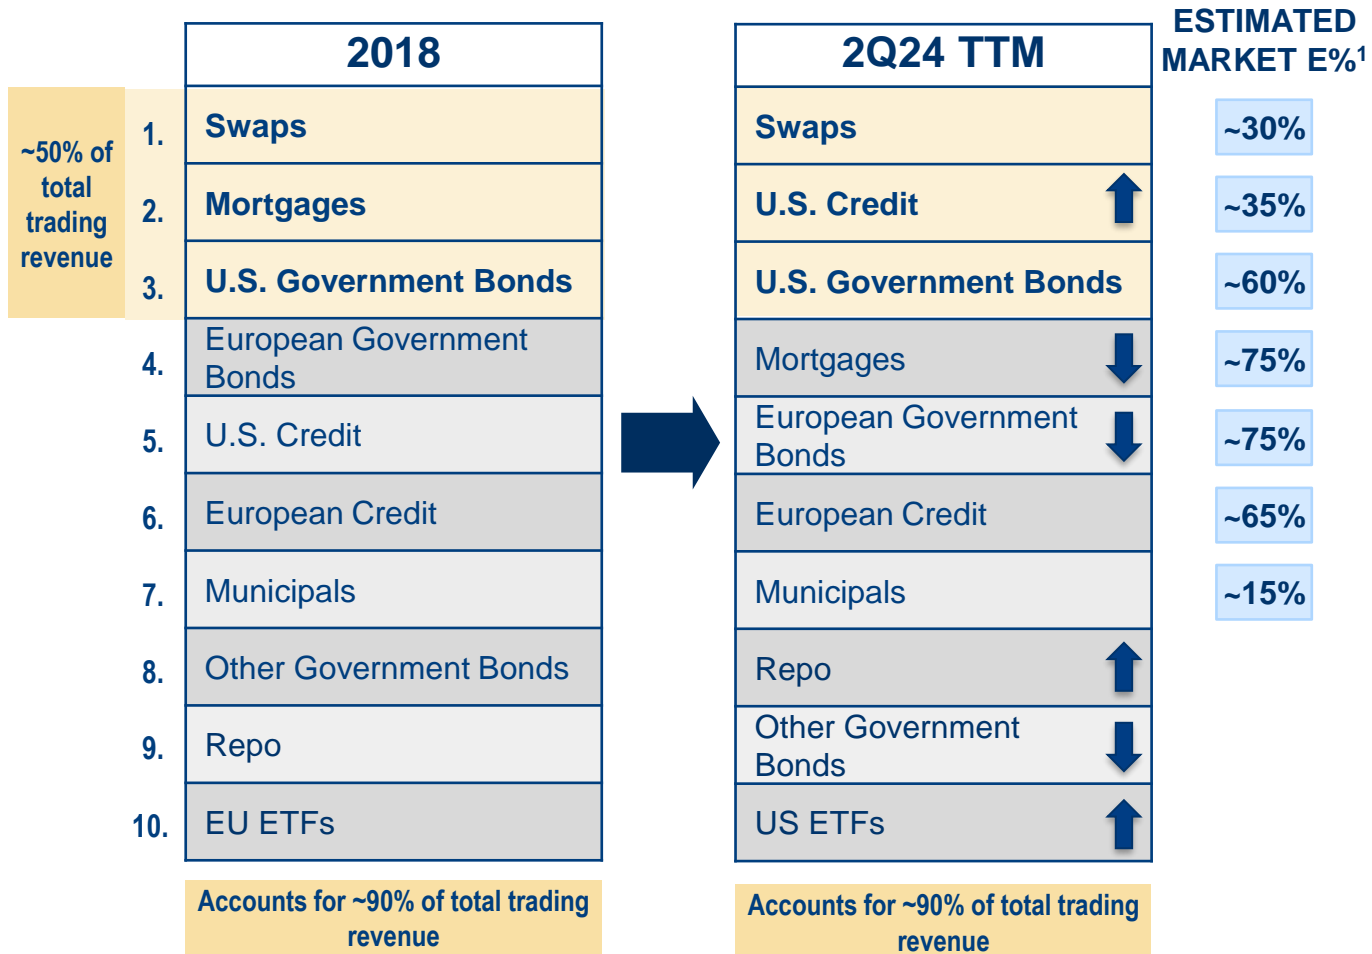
~50% of total trading revenue

| | 2018 |
|---|---|
| 1. | Swaps |
| 2. | Mortgages |
| 3. | U.S. Government Bonds |
| 4. | European Government Bonds |
| 5. | U.S. Credit |
| 6. | European Credit |
| 7. | Municipals |
| 8. | Other Government Bonds |
| 9. | Repo |
| 10. | EU ETFs |

Accounts for ~90% of total trading revenue

| 2Q24 TTM | ESTIMATED MARKET E%$^1$ |
|---|---|
| Swaps | ~30% |
| U.S. Credit | ~35% |
| U.S. Government Bonds | ~60% |
| Mortgages | ~75% |
| European Government Bonds | ~75% |
| European Credit | ~65% |
| Municipals | ~15% |
| Repo | |
| Other Government Bonds | |
| US ETFs | |

Accounts for ~90% of total trading revenue